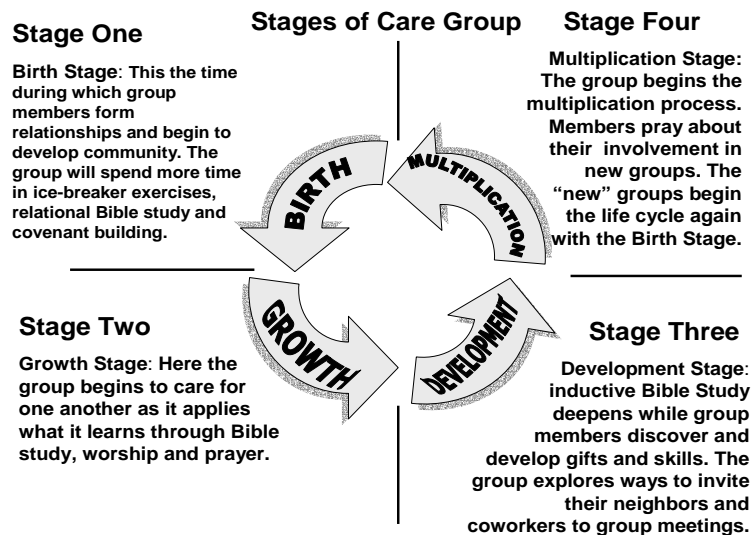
Stages of Care Group

Stage One

Birth Stage: This the time during which group members form relationships and begin to develop community. The group will spend more time in ice-breaker exercises, relational Bible study and covenant building.

Stage Four

Multiplication Stage: The group begins the multiplication process. Members pray about their involvement in new groups. The "new" groups begin the life cycle again with the Birth Stage.

BIRTH

MULTIPLICATION

GROWTH

DEVELOPMENT

Stage Two

Growth Stage: Here the group begins to care for one another as it applies what it learns through Bible study, worship and prayer.

Stage Three

Development Stage: inductive Bible Study deepens while group members discover and develop gifts and skills. The group explores ways to invite their neighbors and coworkers to group meetings.